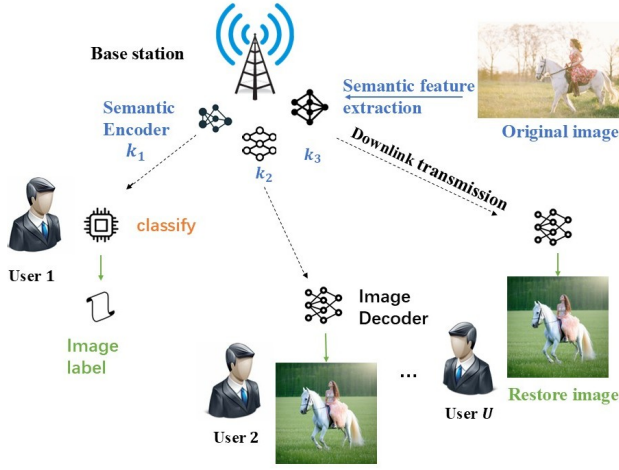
Base station

Semantic Encoder
$k_1$

$k_2$

$k_3$

Semantic feature extraction

Original image

Downlink transmission

classify

User 1

Image label

Image Decoder

User 2

...

User $U$

Restore image